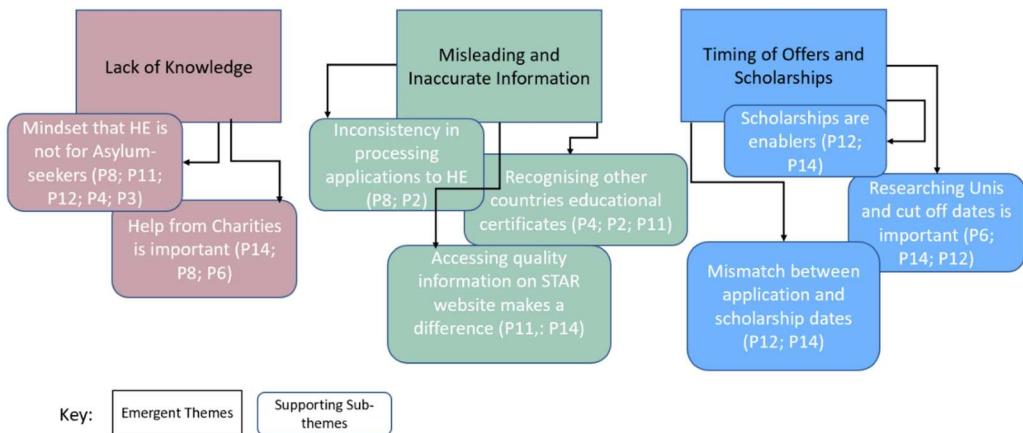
Lack of Knowledge

Mindset that HE is not for Asylum-seekers (P8; P11; P12; P4; P3)

Help from Charities is important (P14; P8; P6)

Misleading and Inaccurate Information

Inconsistency in processing applications to HE (P8; P2)

Recognising other countries educational certificates (P4; P2; P11)

Accessing quality information on STAR website makes a difference (P11,: P14)

Timing of Offers and Scholarships

Scholarships are enablers (P12; P14)

Researching Unis and cut off dates is important (P6; P14; P12)

Mismatch between application and scholarship dates (P12; P14)

Key: Emergent Themes Supporting Sub-themes